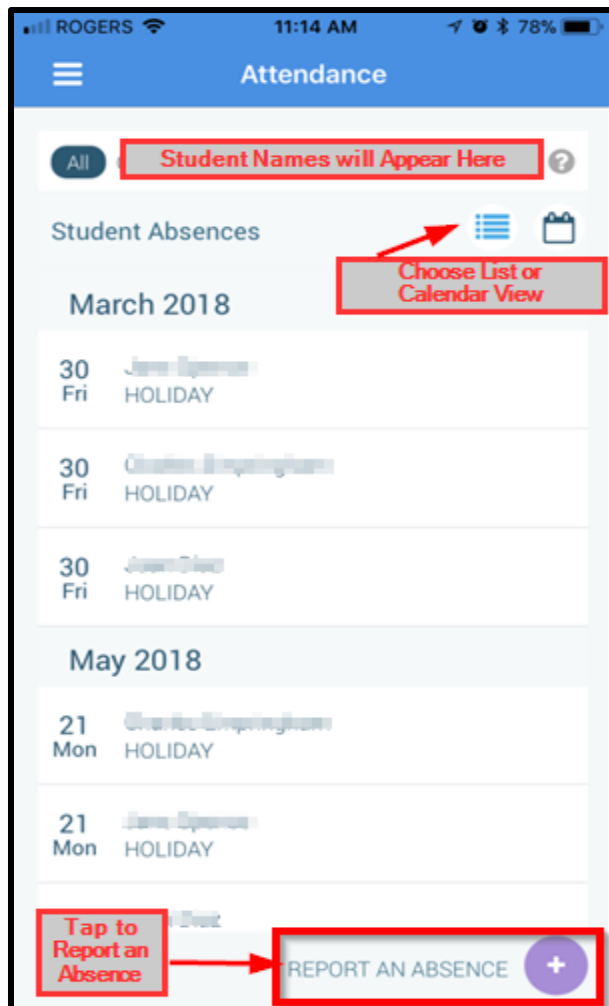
ROGERS 11:14 AM 78%

Attendance

All Student Names will Appear Here

Student Absences

Choose List or Calendar View

March 2018

30 Fri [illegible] HOLIDAY

30 Fri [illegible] HOLIDAY

30 Fri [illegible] HOLIDAY

May 2018

21 Mon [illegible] HOLIDAY

21 Mon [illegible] HOLIDAY

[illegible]

Tap to Report an Absence

REPORT AN ABSENCE +